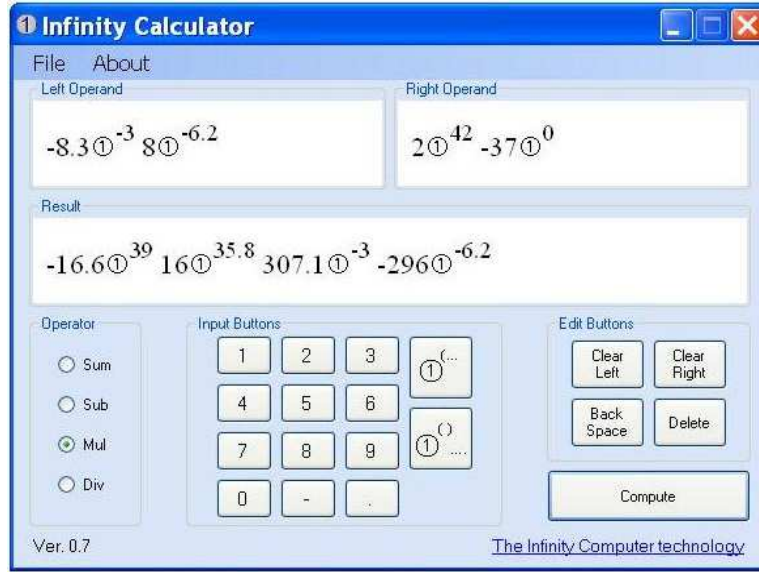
Infinity Calculator

File About

Left Operand

$-8.3①^{-3}\ 8①^{-6.2}$

Right Operand

$2①^{42}\ -37①^{0}$

Result

$-16.6①^{39}\ 16①^{35.8}\ 307.1①^{-3}\ -296①^{-6.2}$

Operator

Sum

Sub

Mul

Div

Input Buttons

1 2 3 $①^{(...}$

4 5 6

7 8 9 $①^{()}_{....}$

0 - .

Edit Buttons

Clear Left

Clear Right

Back Space

Delete

Compute

Ver. 0.7

The Infinity Computer technology